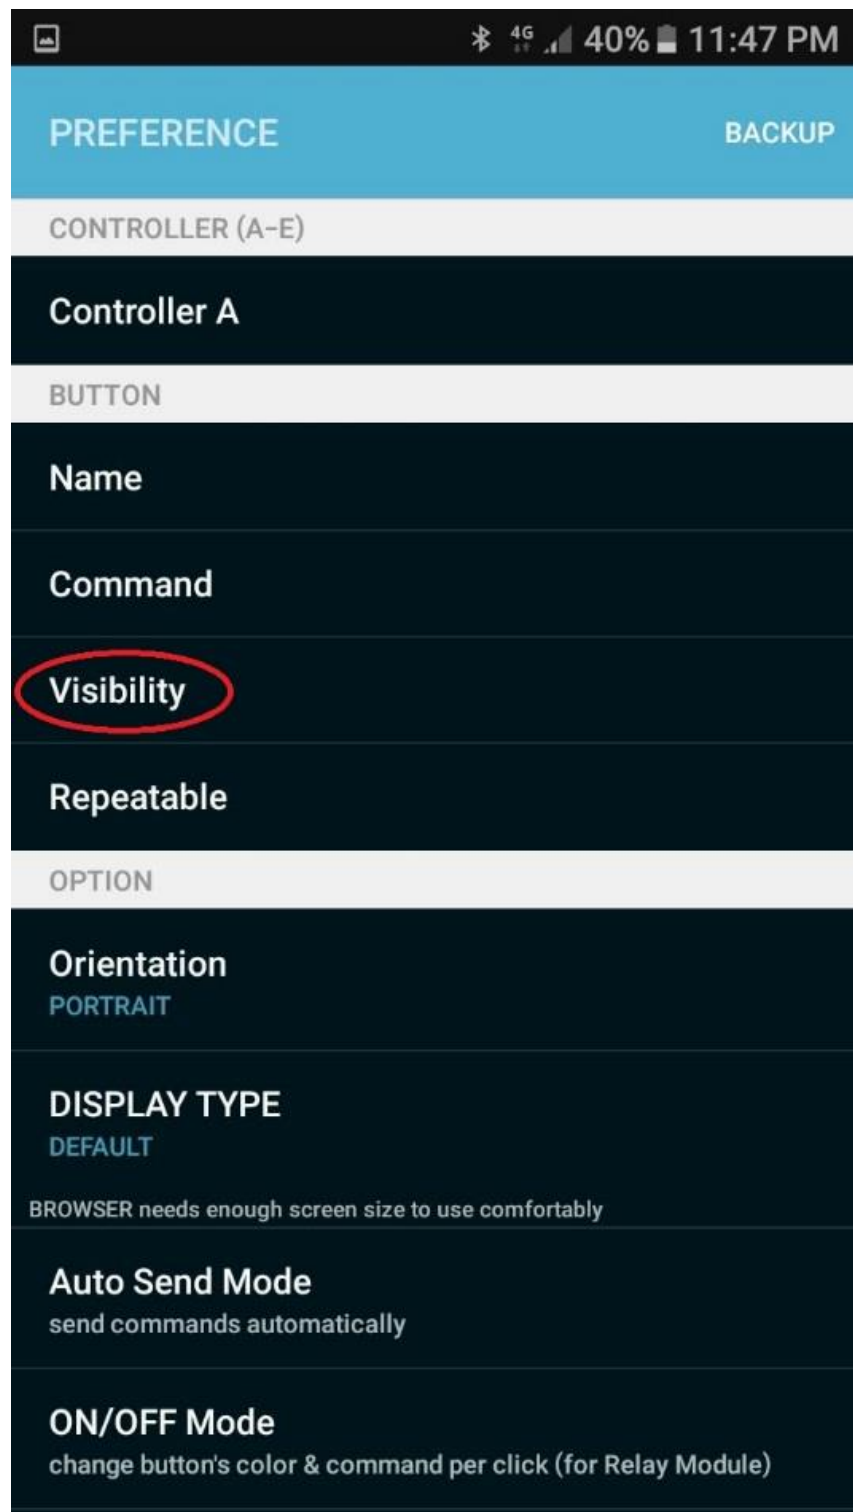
4G 40% 11:47 PM

PREFERENCE

BACKUP

CONTROLLER (A-E)

Controller A

BUTTON

Name

Command

Visibility

Repeatable

OPTION

Orientation
PORTRAIT

DISPLAY TYPE
DEFAULT

BROWSER needs enough screen size to use comfortably

Auto Send Mode
send commands automatically

ON/OFF Mode
change button's color & command per click (for Relay Module)